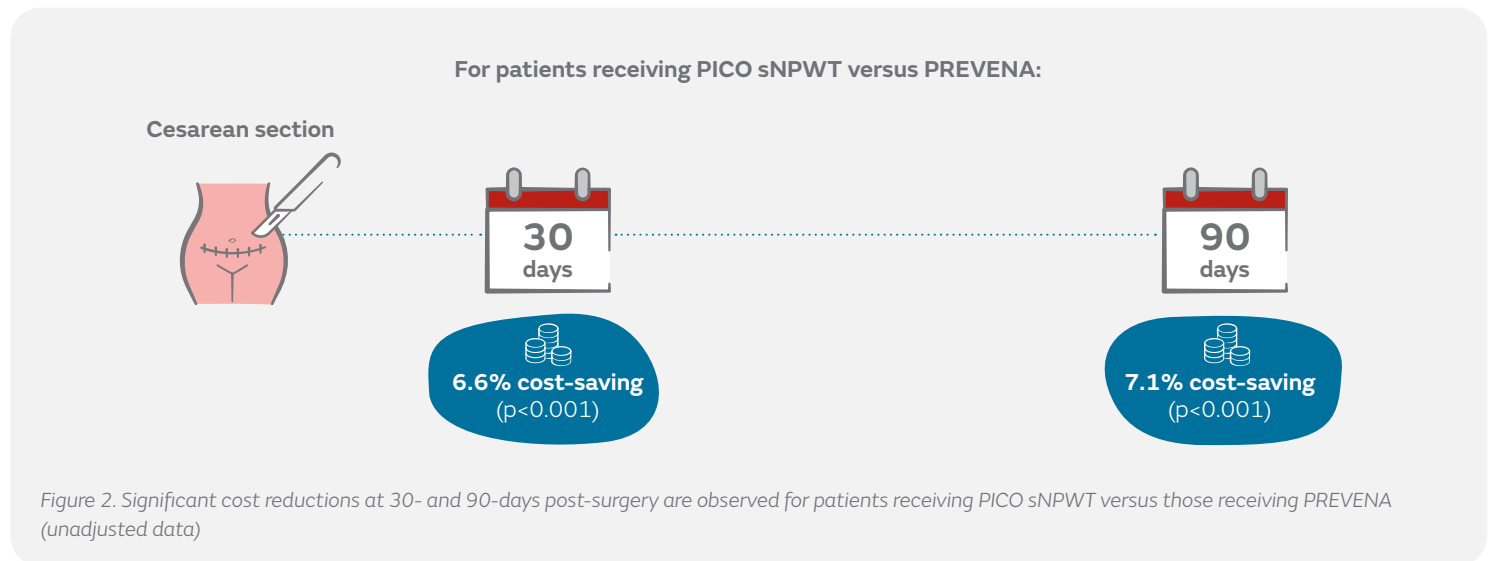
For patients receiving PICO sNPWT versus PREVENA:

Cesarean section

30
days

6.6% cost-saving
(p<0.001)

90
days

7.1% cost-saving
(p<0.001)

Figure 2. Significant cost reductions at 30- and 90-days post-surgery are observed for patients receiving PICO sNPWT versus those receiving PREVENA (unadjusted data)